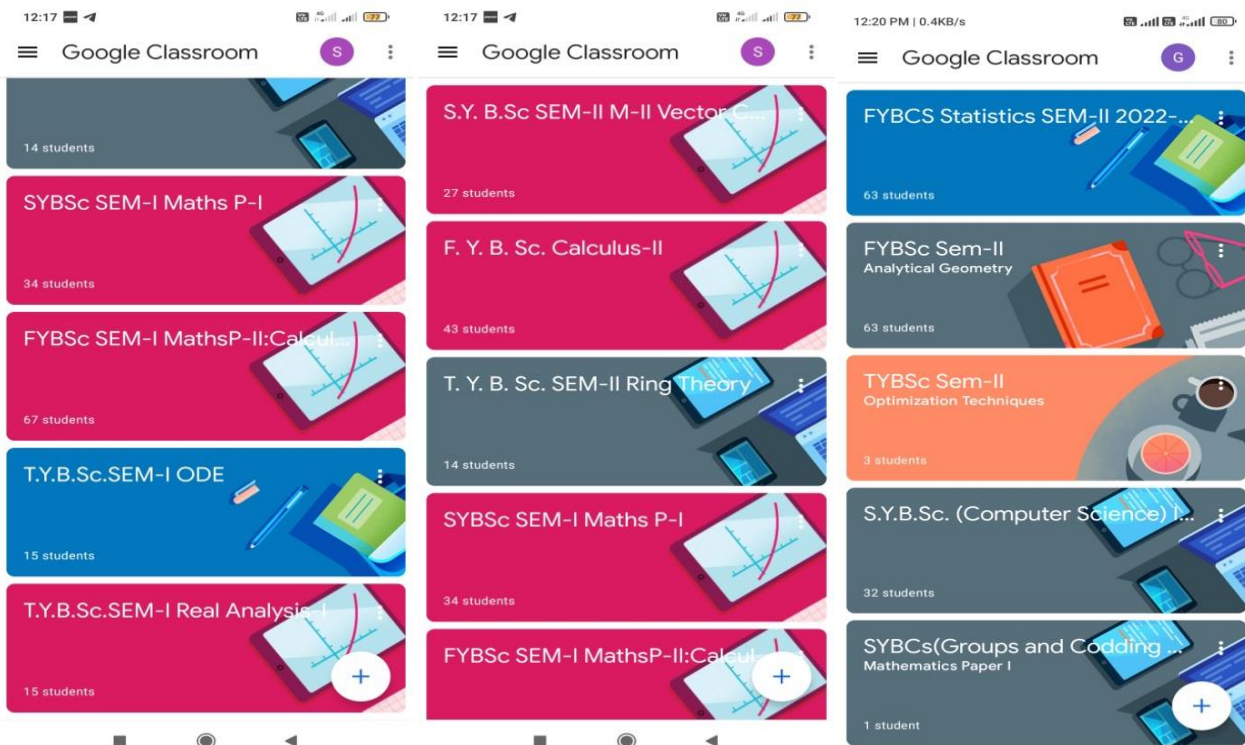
12:17

Google Classroom

S

14 students

SYBSc SEM-I Maths P-I

34 students

FYBSc SEM-I MathsP-II:Calcul...

67 students

T.Y.B.Sc.SEM-I ODE

15 students

T.Y.B.Sc.SEM-I Real Analysis-I

15 students

+

12:17

Google Classroom

S

S.Y. B.Sc SEM-II M-II Vector C...

27 students

F. Y. B. Sc. Calculus-II

43 students

T. Y. B. Sc. SEM-II Ring Theory

14 students

SYBSc SEM-I Maths P-I

34 students

FYBSc SEM-I MathsP-II:Calcul...

+

12:20 PM | 0.4KB/s

Google Classroom

G

FYBCS Statistics SEM-II 2022-...

63 students

FYBSc Sem-II
Analytical Geometry

63 students

TYBSc Sem-II
Optimization Techniques

3 students

S.Y.B.Sc. (Computer Science) I...

32 students

SYBCs(Groups and Codding ...
Mathematics Paper I

1 student

+